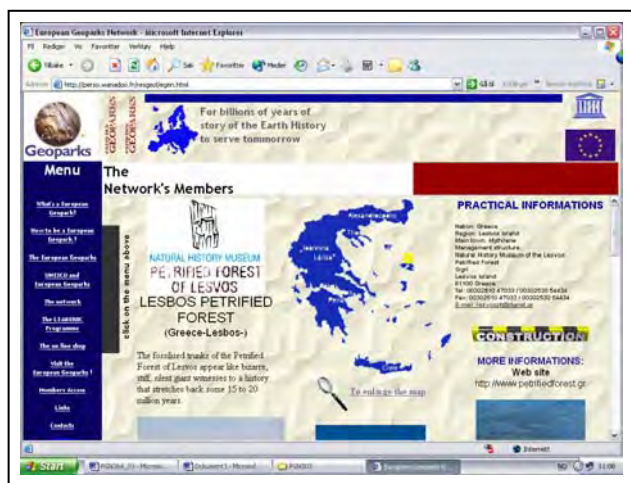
European Geoparks Network - Microsoft Internet Explorer

Fil Rediger Vis Favoritter Verktøy Hjelp

Tilbake Søk Favoritter Medier

Adresse http://perso.wanadoo.fr/egn/english.html

Gå til

For billions of years of story of the Earth History to serve tommorrow

EUROPEAN GEOPARKS

Geoparks

Menu

What's a European Geopark?

How to be a European Geopark ?

The European Geoparks

UNESCO and European Geoparks

The network

The LEADER Programme

The on line shop

Visit the European Geoparks !

Members Access

Links

Contacts

The Network's Members

click on the menu above

NATURAL HISTORY MUSEUM
PETRIFIED FOREST OF LESVOS

LESBOS PETRIFIED FOREST
(Greece-Lesbos-)

The fossilised trunks of the Petrified Forest of Lesvos appear like bizarre, stiff, silent giant witnesses to a history that stretches back some 15 to 20 million years.

To enlarge the map

PRACTICAL INFORMATIONS

Nation: Greece
Region: Lesbos Island
Main town: Mytilene
Management structure:
Natural History Museum of the Lesvos Petrified Forest
Sigri
Lesvos Island
81100 Greece
Tel: 00302510 47033 / 00302530 54434
Fax: 00302510 47033 / 00302530 54434
E-mail: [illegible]

CONSTRUCTION

MORE INFORMATIONS:
Web site
http://www.petrifiedforest.gr

Internett

Start

11:00